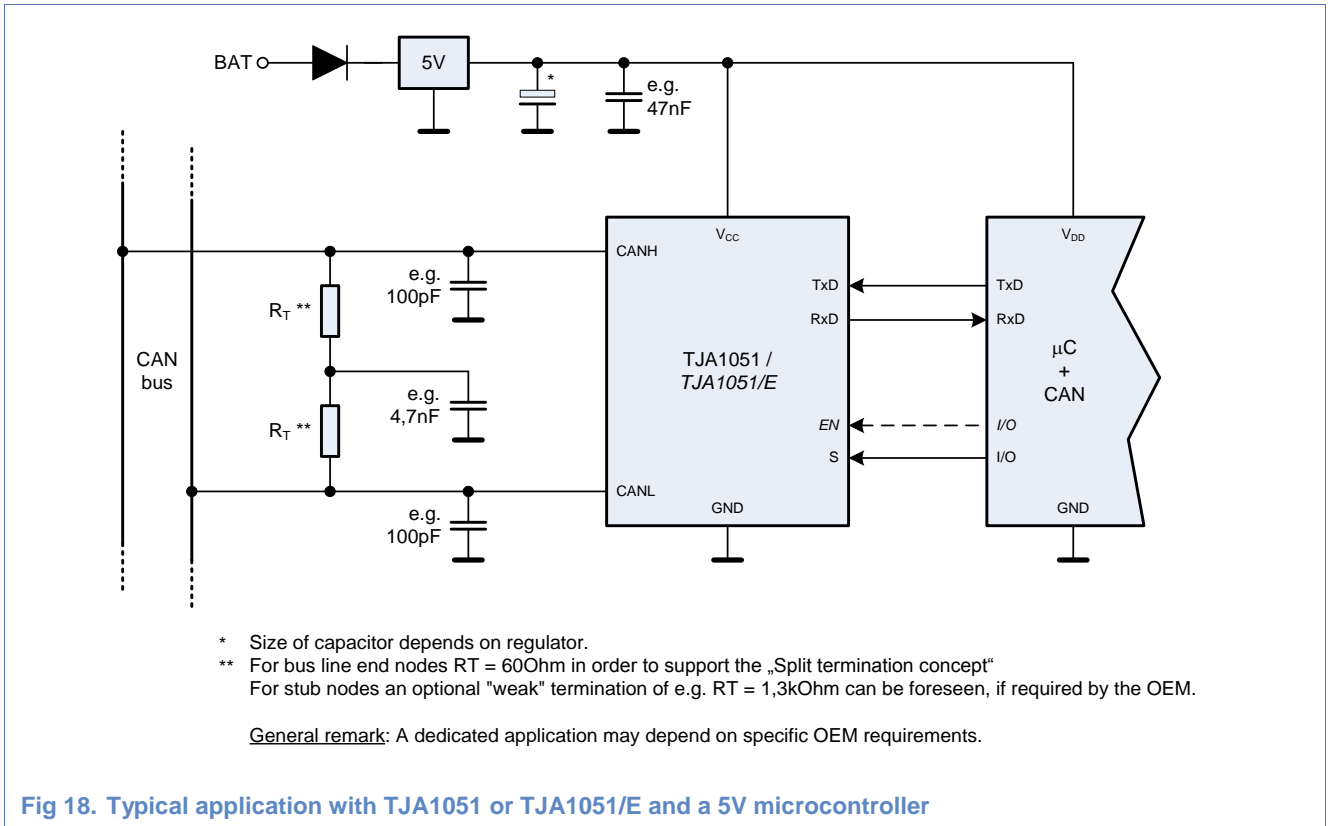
BAT
5V
*
e.g. 47nF

CAN bus

$R_T$ **
$R_T$ **

e.g. 100pF
e.g. 4,7nF
e.g. 100pF

CANH
$V_{CC}$
TxD
RxD
TJA1051 / TJA1051/E
EN
S
CANL
GND

$V_{DD}$
TxD
RxD
µC + CAN
I/O
I/O
GND

* Size of capacitor depends on regulator.
** For bus line end nodes RT = 60Ohm in order to support the „Split termination concept“
For stub nodes an optional "weak" termination of e.g. RT = 1,3kOhm can be foreseen, if required by the OEM.

General remark: A dedicated application may depend on specific OEM requirements.

Fig 18. Typical application with TJA1051 or TJA1051/E and a 5V microcontroller